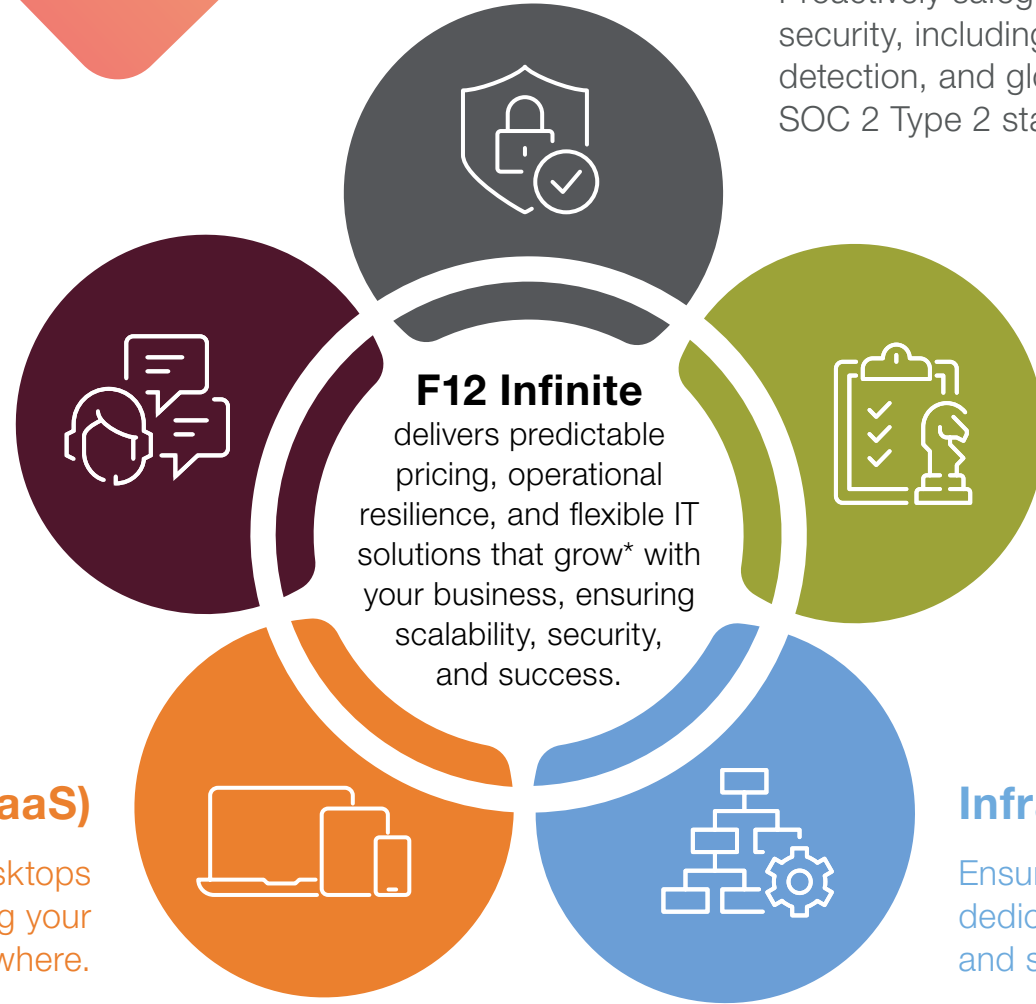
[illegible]
security, including
detection, and gl
SOC 2 Type 2 st

F12 Infinite
delivers predictable pricing, operational resilience, and flexible IT solutions that grow* with your business, ensuring scalability, security, and success.

aaS)

sktops
g your
where.

Infr

Ensu
dedic
and s